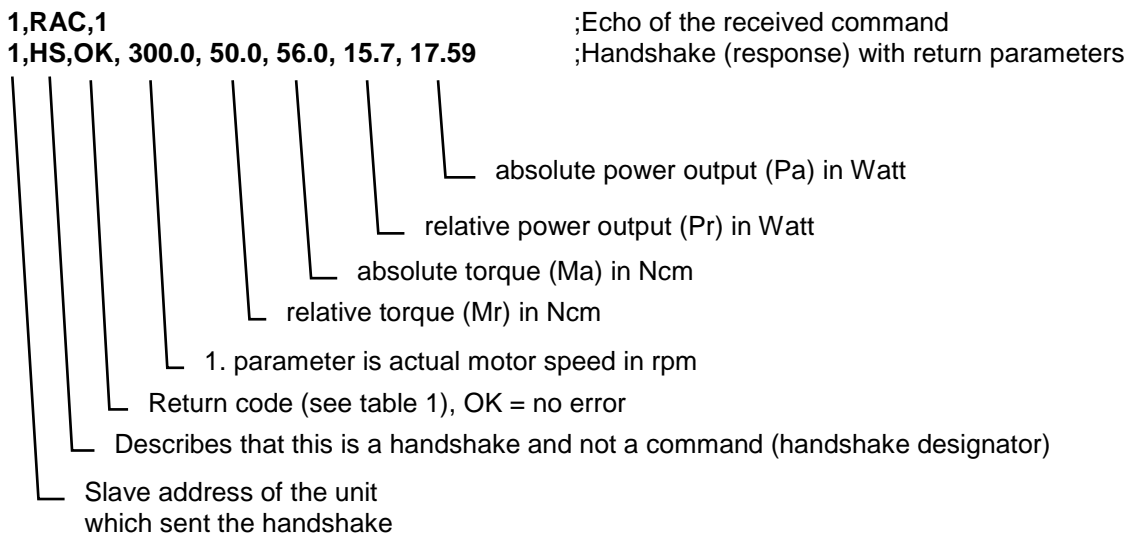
**1,RAC,1** ;Echo of the received command
**1,HS,OK, 300.0, 50.0, 56.0, 15.7, 17.59** ;Handshake (response) with return parameters

absolute power output (Pa) in Watt

relative power output (Pr) in Watt

absolute torque (Ma) in Ncm

relative torque (Mr) in Ncm

1. parameter is actual motor speed in rpm

Return code (see table 1), OK = no error

Describes that this is a handshake and not a command (handshake designator)

Slave address of the unit which sent the handshake